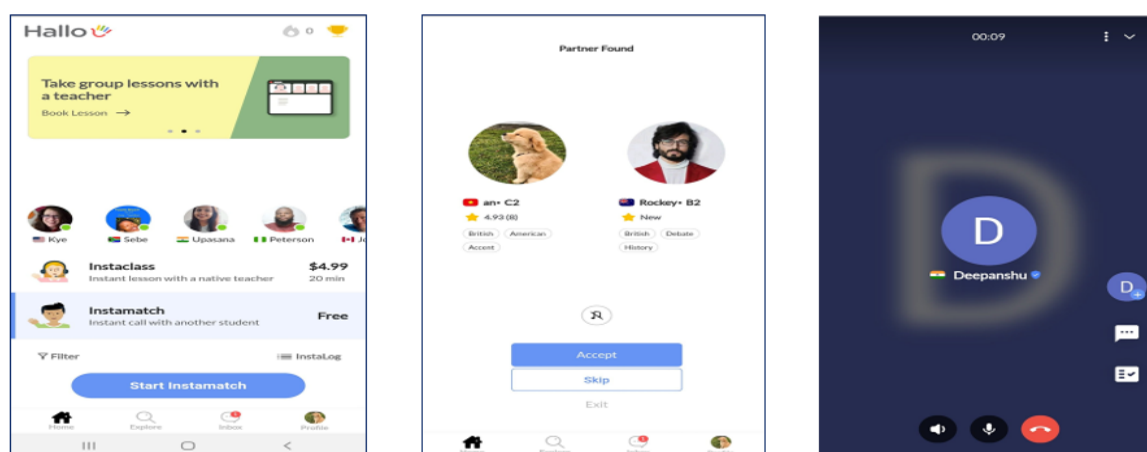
Hallo 0

Take group lessons with a teacher
Book Lesson →

Kye Sebe Upasana Peterson Jo

Instaclass
Instant lesson with a native teacher
$4.99
20 min

Instamatch
Instant call with another student
Free

Filter
InstaLog

Start Instamatch

Home Explore Inbox Profile

Partner Found

an• C2
4.93 (8)
British American Accent

Rockey• B2
New
British Debate History

Accept
Skip
Exit

00:09

D
Deepanshu

D